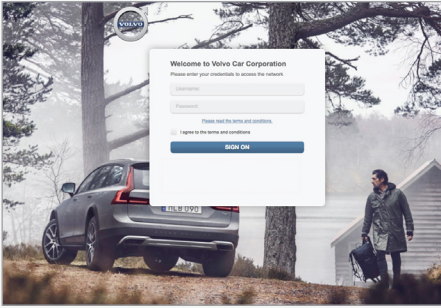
VOLVO

Welcome to Volvo Car Corporation

Please enter your credentials to access the network

Username

Password

Please read the terms and conditions.

I agree to the terms and conditions

SIGN ON

HLB 090